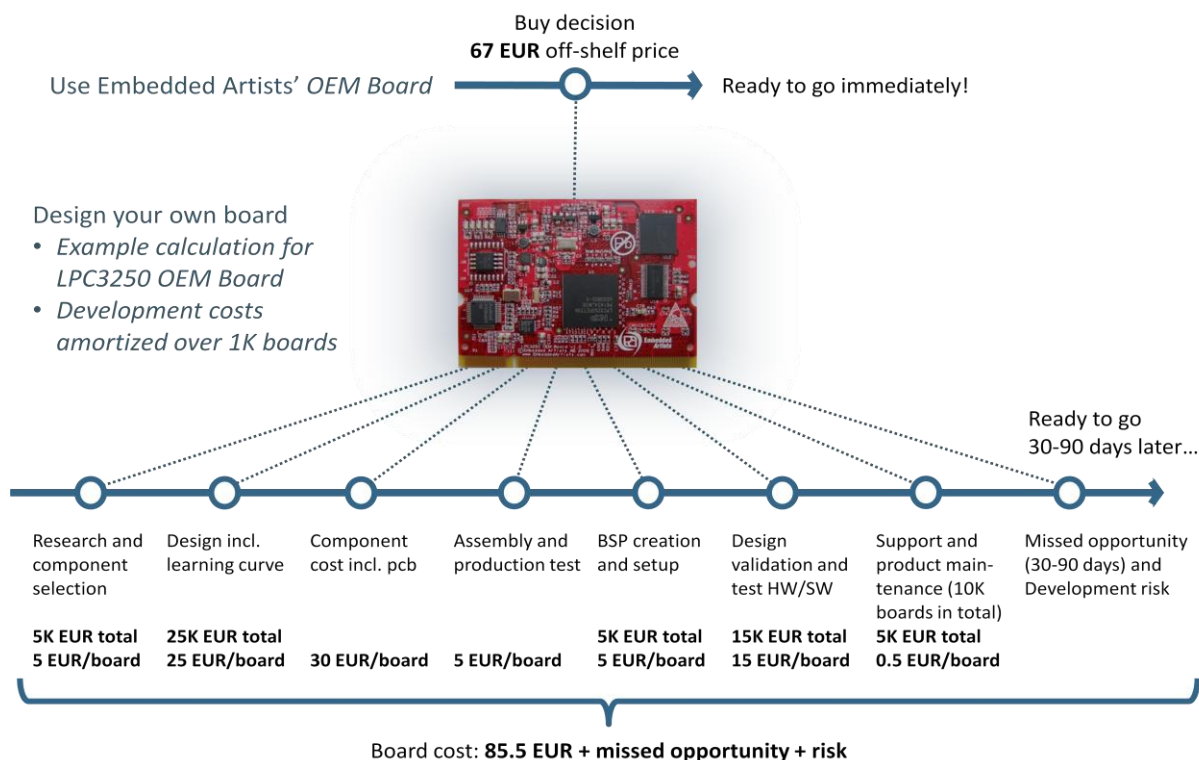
Buy decision
**67 EUR** off-shelf price

Use Embedded Artists' *OEM Board*

Ready to go immediately!

Design your own board
- *Example calculation for LPC3250 OEM Board*
- *Development costs amortized over 1K boards*

Embedded Artists

Ready to go
30-90 days later...

Research and component selection

**5K EUR total**
**5 EUR/board**

Design incl. learning curve

**25K EUR total**
**25 EUR/board**

Component cost incl. pcb

**30 EUR/board**

Assembly and production test

**5 EUR/board**

BSP creation and setup

**5K EUR total**
**5 EUR/board**

Design validation and test HW/SW

**15K EUR total**
**15 EUR/board**

Support and product maintenance (10K boards in total)

**5K EUR total**
**0.5 EUR/board**

Missed opportunity (30-90 days) and Development risk

Board cost: **85.5 EUR + missed opportunity + risk**